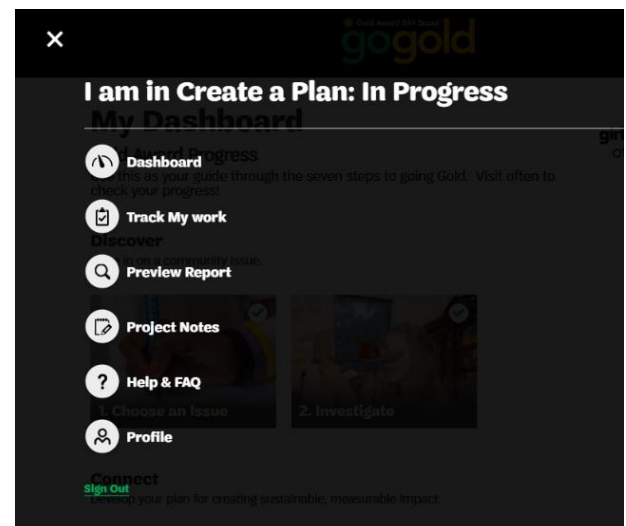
×

Gold Award Girl Scout
gogold

I am in Create a Plan: In Progress

My Dashboard

Dashboard

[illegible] Award Progress
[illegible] this as your guide through the seven steps to going Gold. Visit often to check your progress!

Track My work

Discover

Preview Report

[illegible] in on a community issue.

Project Notes

Help & FAQ

1. Choose an Issue

2. Investigate

Profile

Connect

Sign Out

Develop your plan for creating sustainable, measurable impact.

girl
o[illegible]